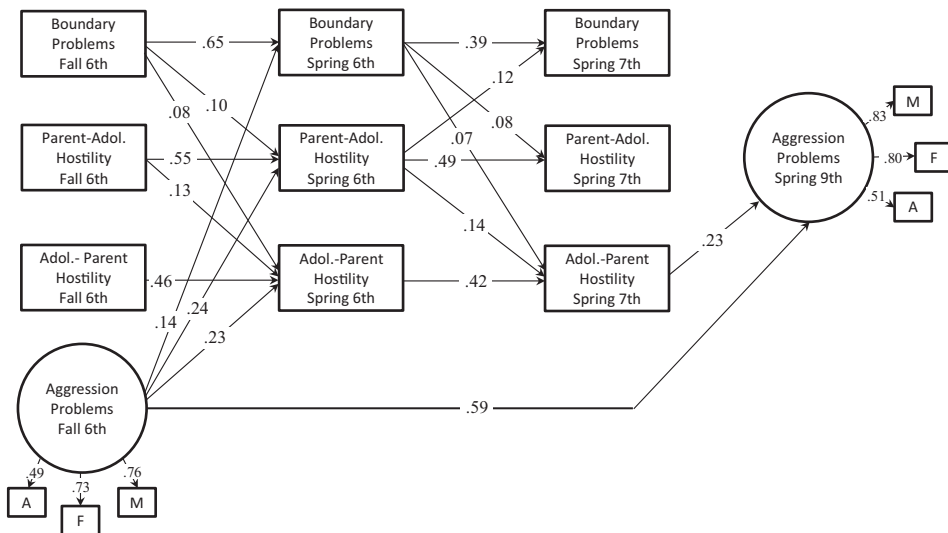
Boundary Problems Fall 6th

Parent-Adol. Hostility Fall 6th

Adol.- Parent Hostility Fall 6th

Aggression Problems Fall 6th

.49 A
.73 F
.76 M

.65
.08
.10
.55
.13
.46
.14
.24
.23

Boundary Problems Spring 6th

Parent-Adol. Hostility Spring 6th

Adol.-Parent Hostility Spring 6th

.39
.12
.07
.08
.49
.14
.42

Boundary Problems Spring 7th

Parent-Adol. Hostility Spring 7th

Adol.-Parent Hostility Spring 7th

.23

.59

Aggression Problems Spring 9th

.83 M
.80 F
.51 A